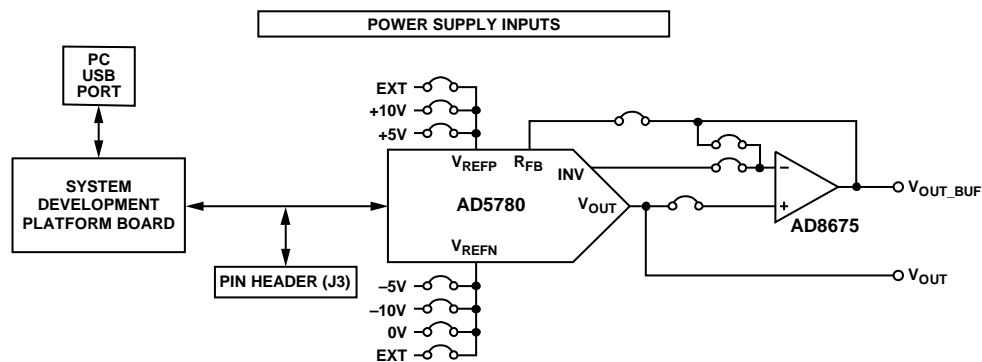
POWER SUPPLY INPUTS

PC USB PORT

SYSTEM DEVELOPMENT PLATFORM BOARD

PIN HEADER (J3)

EXT
+10V
+5V

$V_{REFP}$ $R_{FB}$ INV

AD5780

$V_{OUT}$

$V_{REFN}$

–5V
–10V
0V
EXT

–
+

AD8675

$V_{OUT\_BUF}$

$V_{OUT}$